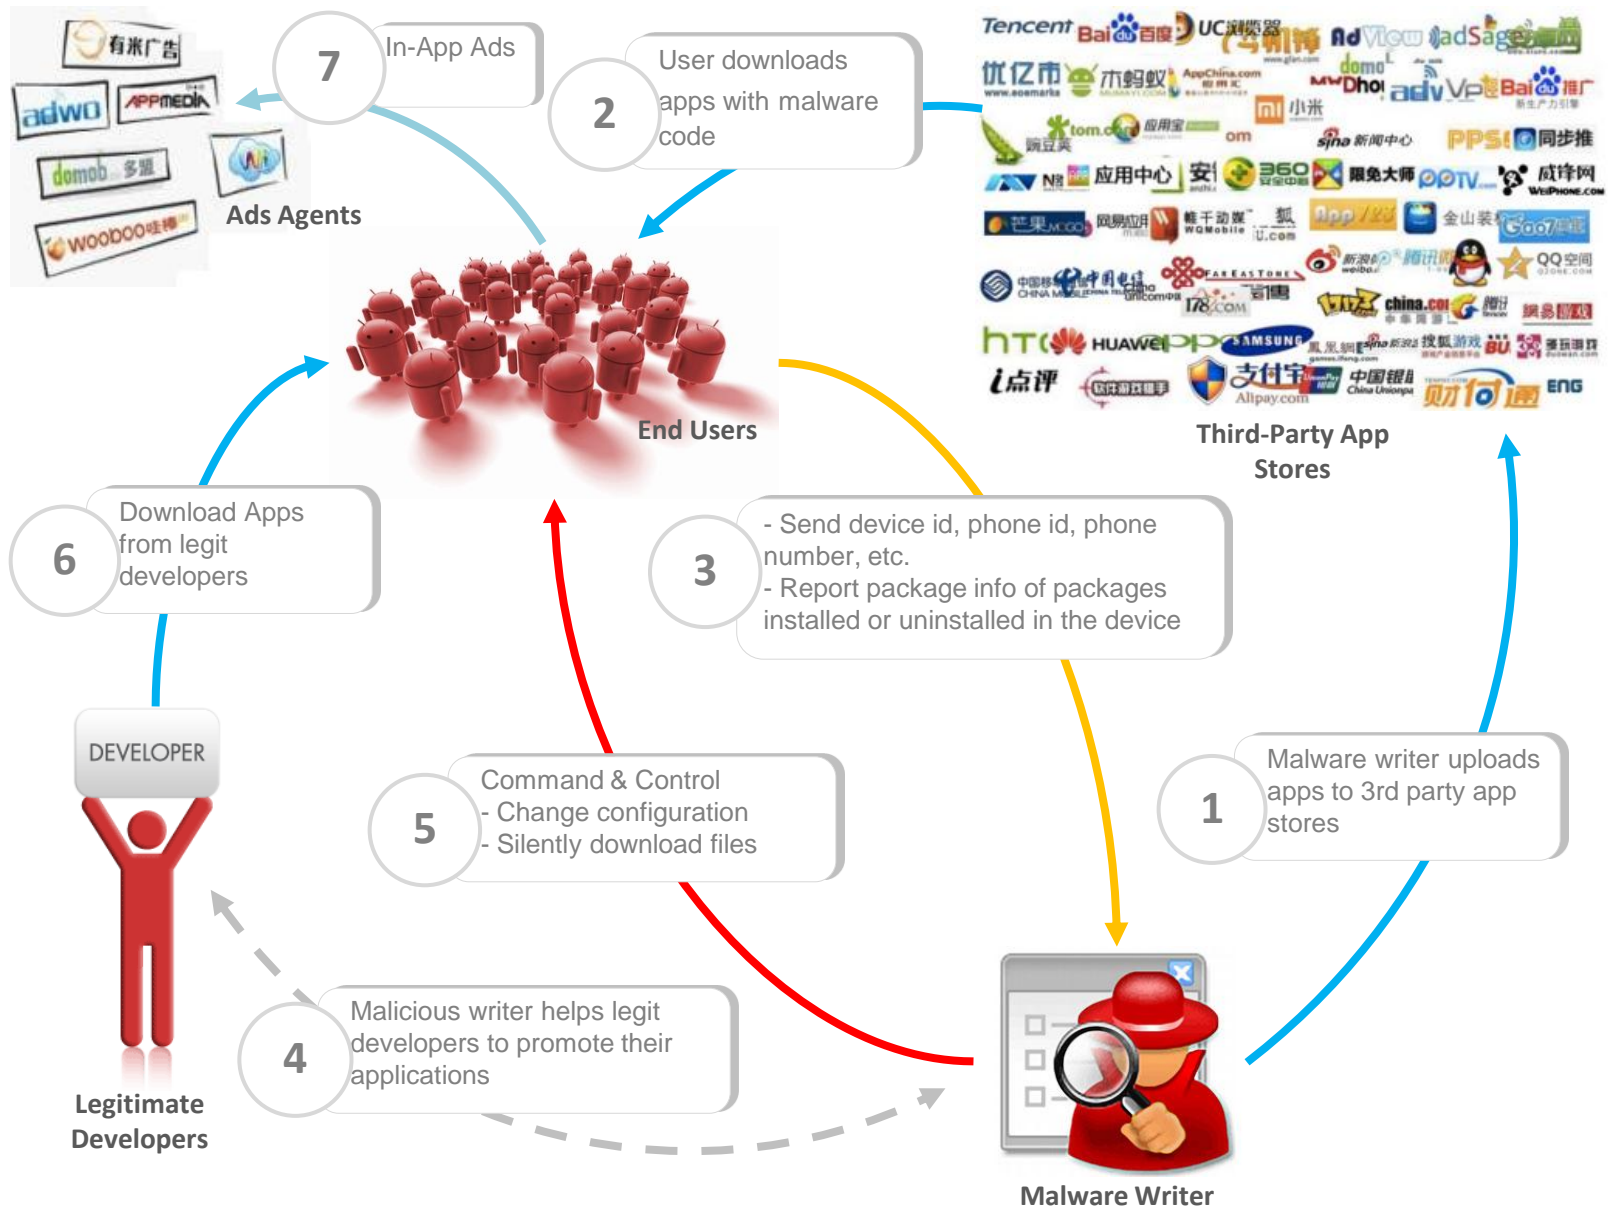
有米广告

adwo

APPMEDIA

domob 多盟

Wi

WOOBOO哇棒

Ads Agents

7

In-App Ads

2

User downloads apps with malware code

Tencent Baidu百度 UC浏览器 飞鸽神 AdView adSage 优亿市 木蚂蚁 AppChina.com 应用汇 domob Dhoi adView Baidu推广 豌豆荚 tom.com 应用宝 mi 小米 sina 新闻中心 PPS 同步推 N多 应用中心 安卓 360 爱米大师 PPTV 威锋网 WeiPhone.com 芒果 网易应用 蜂王助理 WQMobile 狐 U.com App123 金山 Goo7 中国移动 中国电信 China Unicom 178.com 腾讯 QQ空间 China.com 中华网 htc HUAWEI SAMSUNG 搜狐游戏 百度 i点评 支付宝 Alipay.com 中国银联 China Unionpay 财付通 ENG

Third-Party App Stores

End Users

6

Download Apps from legit developers

3

- Send device id, phone id, phone number, etc.
- Report package info of packages installed or uninstalled in the device

DEVELOPER

5

Command & Control
- Change configuration
- Silently download files

1

Malware writer uploads apps to 3rd party app stores

4

Malicious writer helps legit developers to promote their applications

Legitimate Developers

Malware Writer